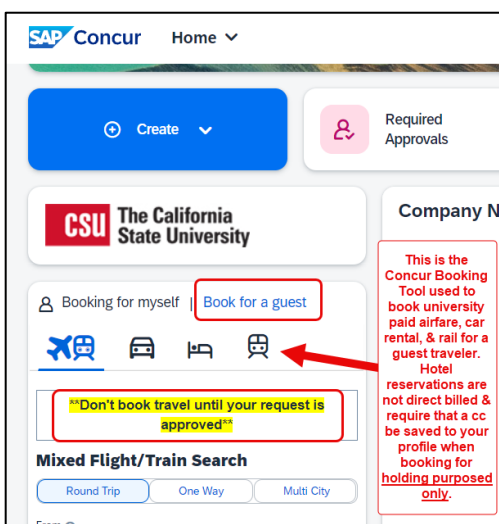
SAP Concur Home

Create

Required Approvals

CSU The California State University

Company N

Booking for myself | Book for a guest

This is the Concur Booking Tool used to book university paid airfare, car rental, & rail for a guest traveler. Hotel reservations are not direct billed & require that a cc be saved to your profile when booking for holding purposed only.

**Don't book travel until your request is approved**

Mixed Flight/Train Search

Round Trip | One Way | Multi City

From